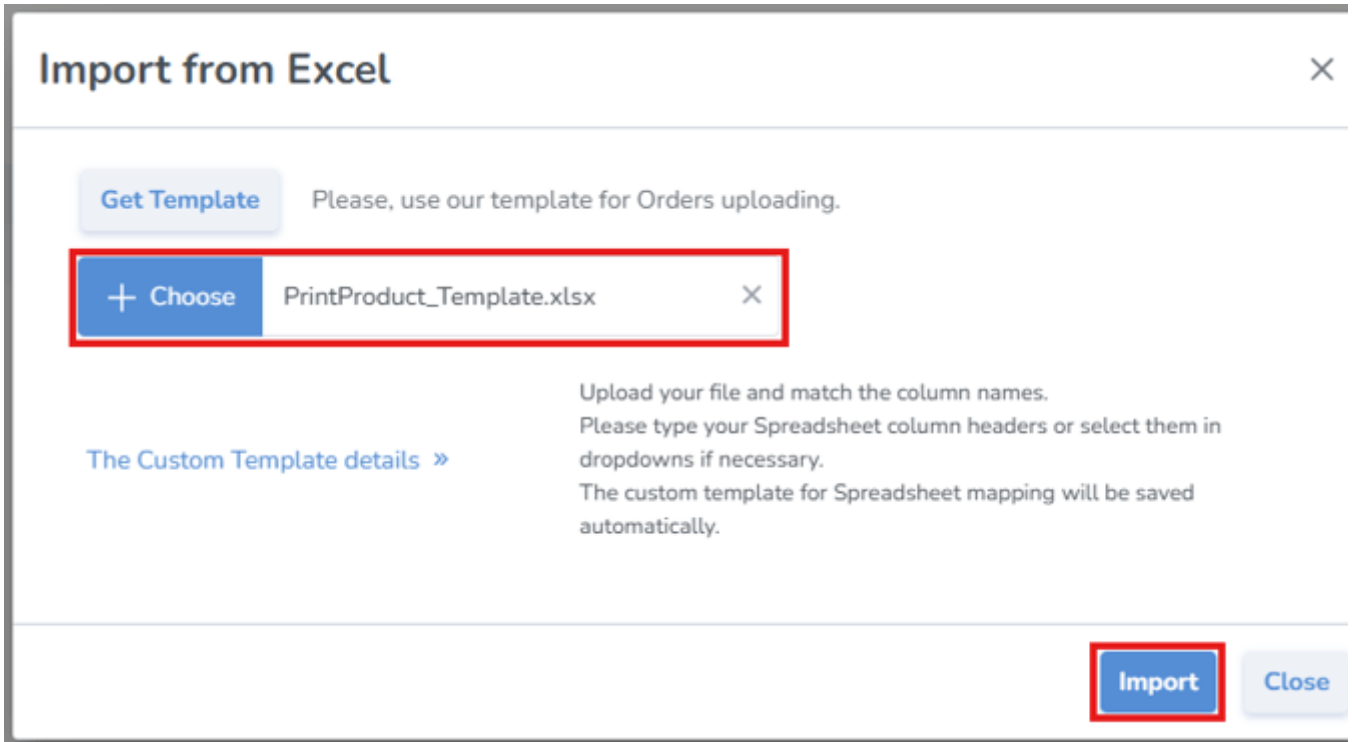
Import from Excel

×

Get Template

Please, use our template for Orders uploading.

+ Choose

PrintProduct_Template.xlsx

×

The Custom Template details »

Upload your file and match the column names.
Please type your Spreadsheet column headers or select them in dropdowns if necessary.
The custom template for Spreadsheet mapping will be saved automatically.

Import

Close